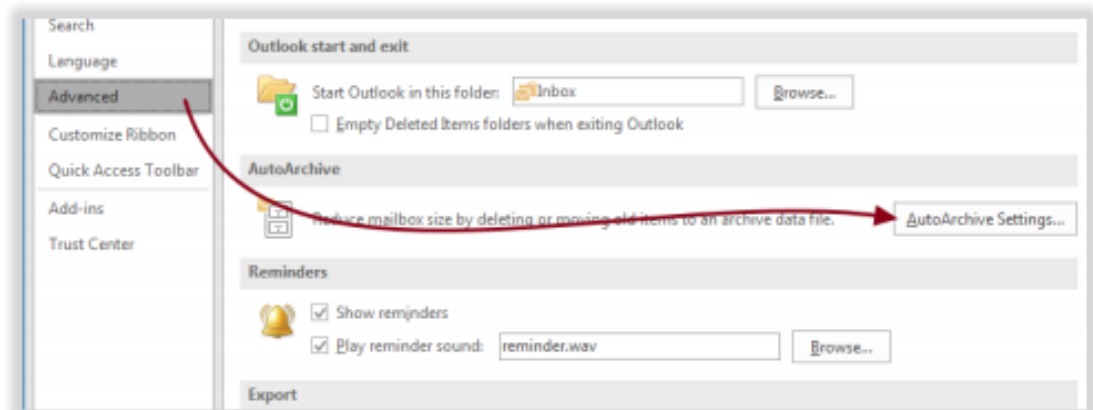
Search
Language
Advanced
Customize Ribbon
Quick Access Toolbar
Add-ins
Trust Center

Outlook start and exit

Start Outlook in this folder: Inbox Browse...

Empty Deleted Items folders when exiting Outlook

AutoArchive

Reduce mailbox size by deleting or moving old items to an archive data file. AutoArchive Settings...

Reminders

Show reminders

Play reminder sound: reminder.wav Browse...

Export